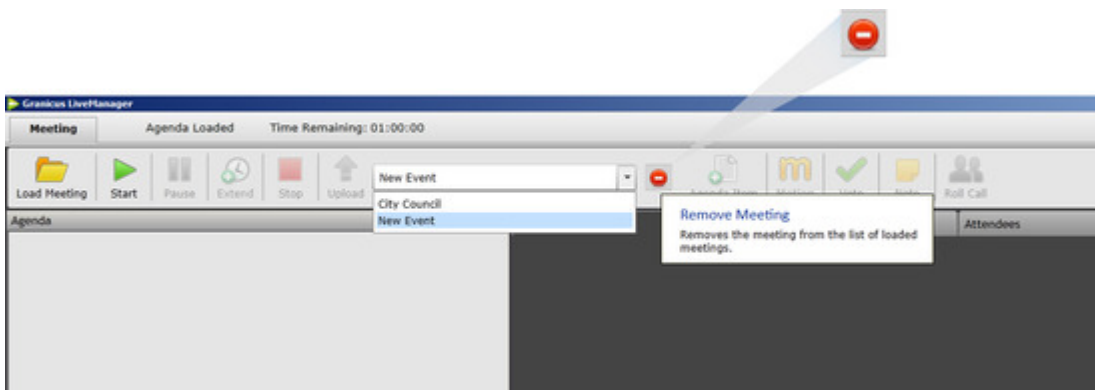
Granicus LiveManager

Meeting | Agenda Loaded | Time Remaining: 01:00:00

Load Meeting | Start | Pause | Extend | Stop | Upload

New Event

City Council
New Event

Agenda Item | Motion | Vote | Note | Roll Call

Agenda

Attendees

Remove Meeting
Removes the meeting from the list of loaded meetings.